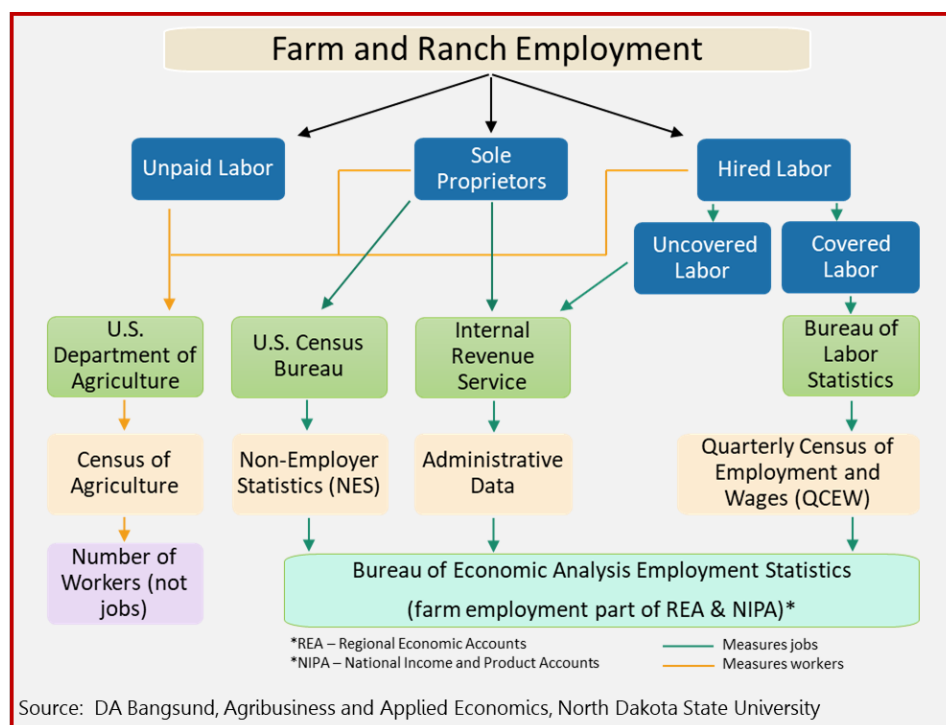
Farm and Ranch Employment

Unpaid Labor

Sole Proprietors

Hired Labor

Uncovered Labor

Covered Labor

U.S. Department of Agriculture

U.S. Census Bureau

Internal Revenue Service

Bureau of Labor Statistics

Census of Agriculture

Non-Employer Statistics (NES)

Administrative Data

Quarterly Census of Employment and Wages (QCEW)

Number of Workers (not jobs)

Bureau of Economic Analysis Employment Statistics (farm employment part of REA & NIPA)*

*REA – Regional Economic Accounts
*NIPA – National Income and Product Accounts

Measures jobs
Measures workers

Source: DA Bangsund, Agribusiness and Applied Economics, North Dakota State University